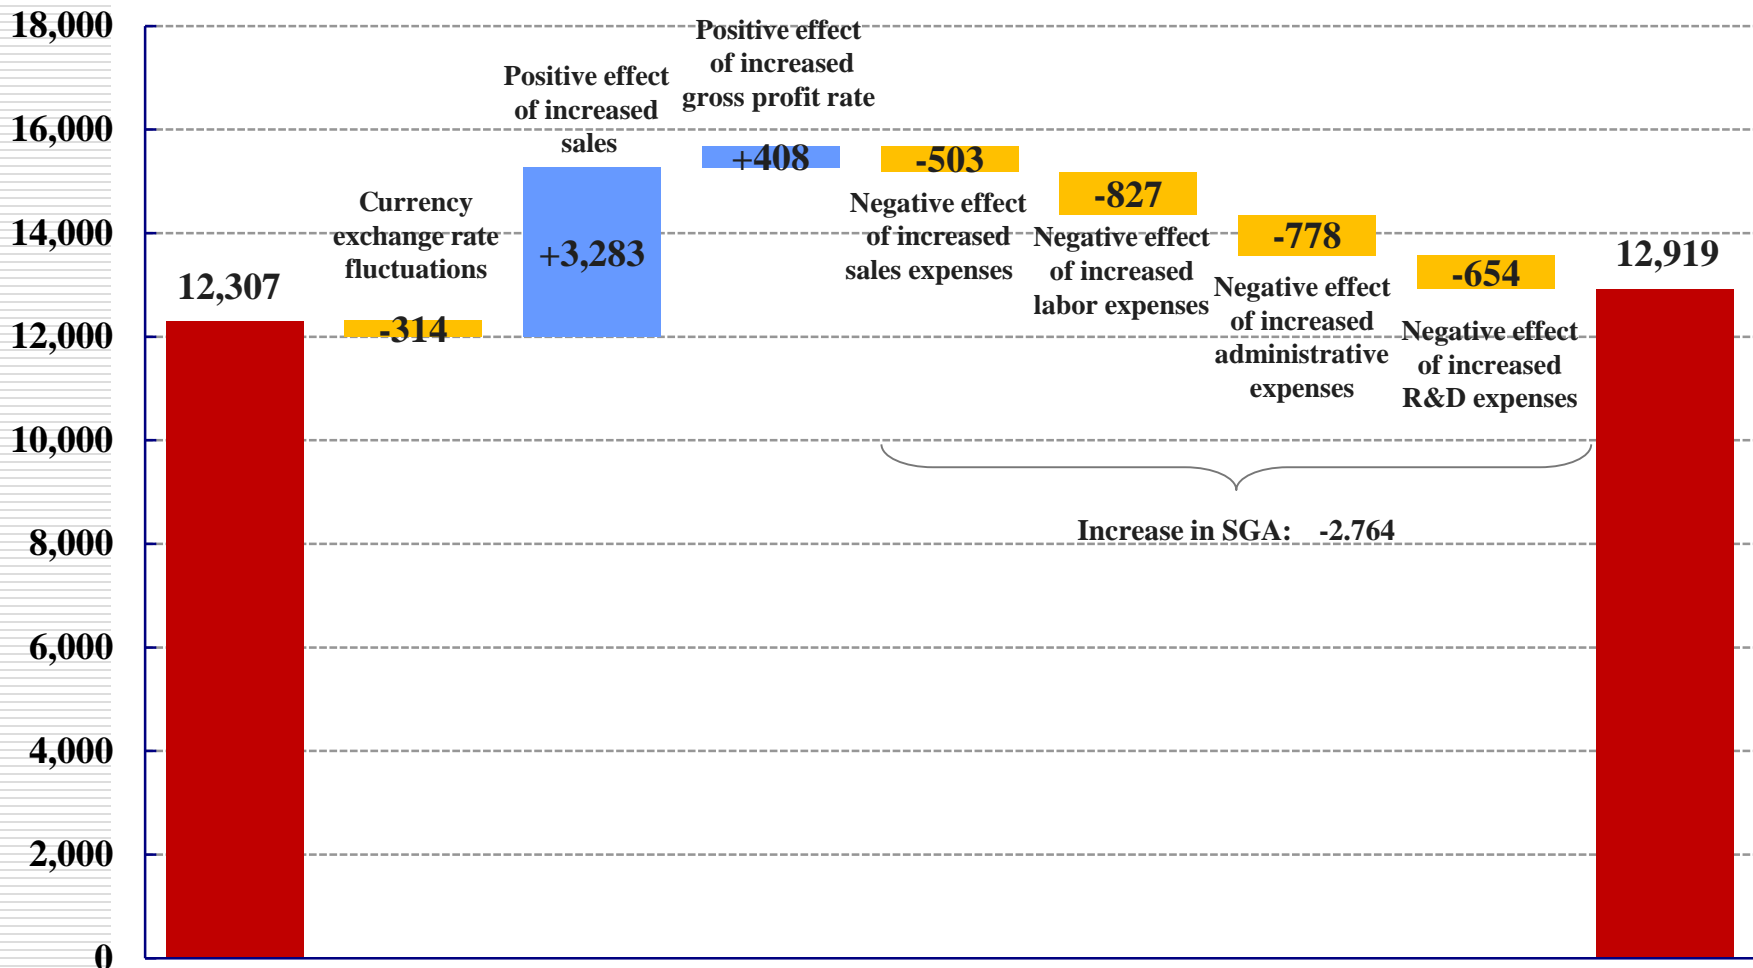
18,000
16,000
14,000
12,000
10,000
8,000
6,000
4,000
2,000
0

12,307

Currency exchange rate fluctuations
-314

Positive effect of increased sales
+3,283

Positive effect of increased gross profit rate
+408

-503
Negative effect of increased sales expenses

-827
Negative effect of increased labor expenses

-778
Negative effect of increased administrative expenses

-654
Negative effect of increased R&D expenses

12,919

Increase in SGA: -2.764